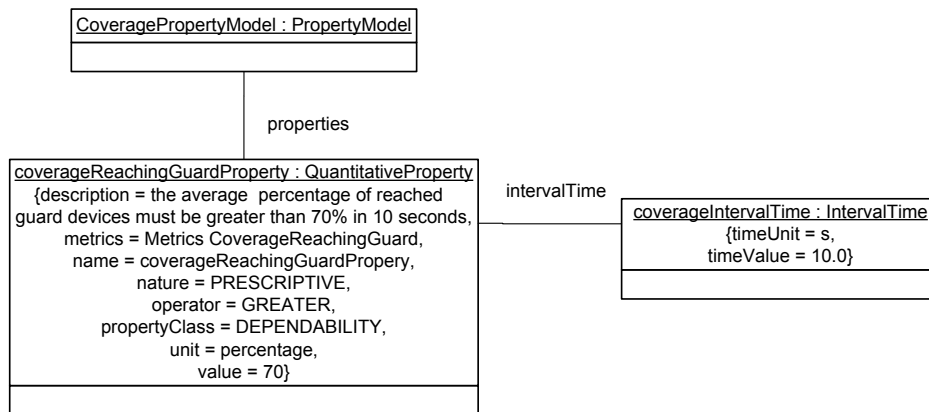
CoveragePropertyModel : PropertyModel

properties

coverageReachingGuardProperty : QuantitativeProperty
{description = the average percentage of reached guard devices must be greater than 70% in 10 seconds, metrics = Metrics CoverageReachingGuard, name = coverageReachingGuardPropery, nature = PRESCRIPTIVE, operator = GREATER, propertyClass = DEPENDABILITY, unit = percentage, value = 70}

intervalTime

coverageIntervalTime : IntervalTime
{timeUnit = s, timeValue = 10.0}